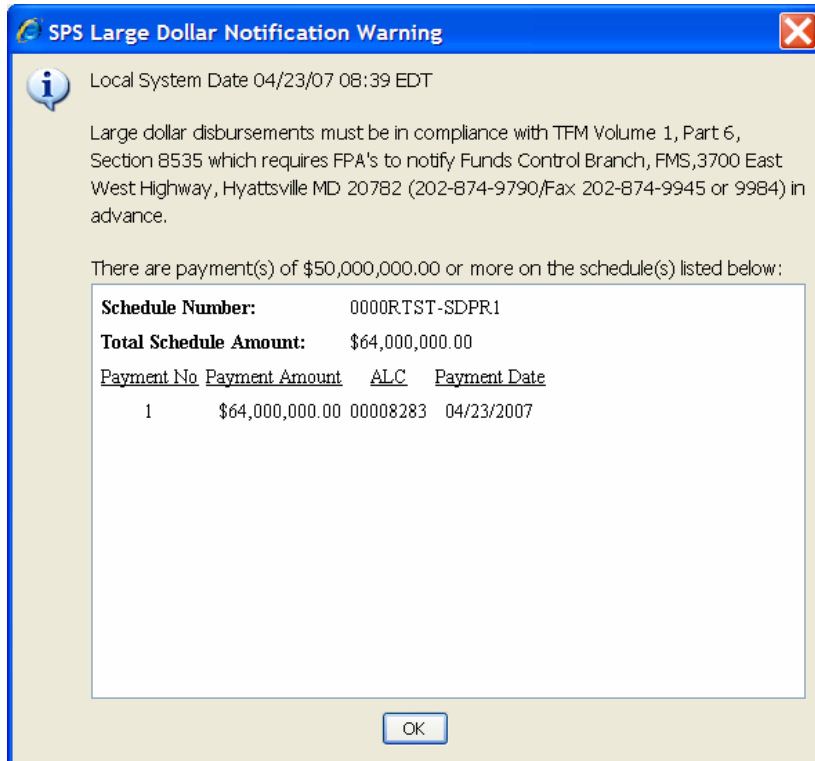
SPS Large Dollar Notification Warning

Local System Date 04/23/07 08:39 EDT

Large dollar disbursements must be in compliance with TFM Volume 1, Part 6, Section 8535 which requires FPA's to notify Funds Control Branch, FMS,3700 East West Highway, Hyattsville MD 20782 (202-874-9790/Fax 202-874-9945 or 9984) in advance.

There are payment(s) of $50,000,000.00 or more on the schedule(s) listed below:

**Schedule Number:** 0000RTST-SDPR1

**Total Schedule Amount:** $64,000,000.00

| Payment No | Payment Amount | ALC | Payment Date |
|---|---|---|---|
| 1 | $64,000,000.00 | 00008283 | 04/23/2007 |

OK